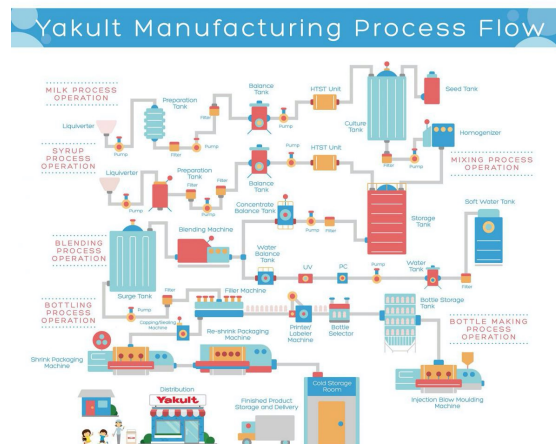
Yakult Manufacturing Process Flow

MILK PROCESS OPERATION

SYRUP PROCESS OPERATION

BLENDING PROCESS OPERATION

BOTTLING PROCESS OPERATION

MIXING PROCESS OPERATION

BOTTLE MAKING PROCESS OPERATION

Liquiverter
Preparation Tank
Filter
Pump
Balance Tank
HTST Unit
Culture Tank
Seed Tank
Homogenizer
Liquiverter
Preparation Tank
Filter
Pump
Balance Tank
HTST Unit
Concentrate Balance Tank
Pump
Filter
Storage Tank
Soft Water Tank
Blending Machine
Water Balance Tank
UV
PC
Pump
Water Tank
Filter
Surge Tank
Filter
Filler Machine
Pump
Capping/Sealing Machine
Re-shrink Packaging Machine
Printer/ Labeler Machine
Bottle Selector
Bottle Storage Tank
Shrink Packaging Machine
Distribution
Yakult
Finished Product Storage and Delivery
Cold Storage Room
Injection Blow Moulding Machine